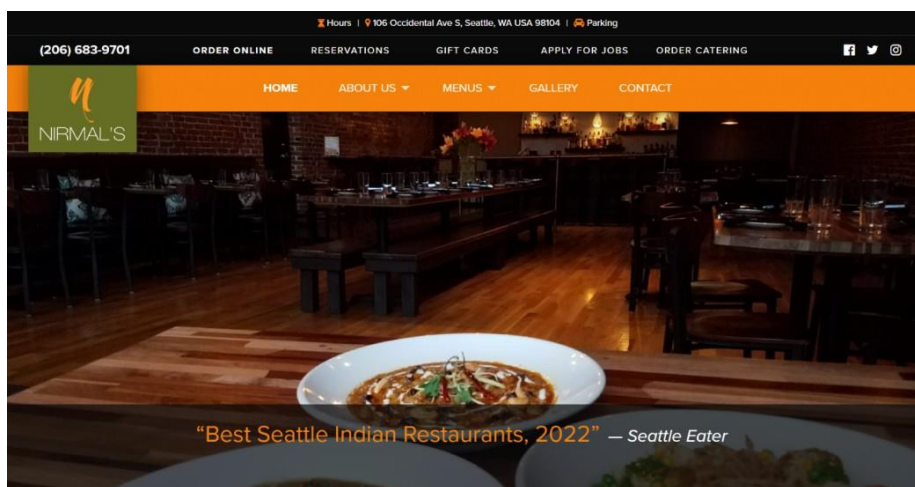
Hours | 106 Occidental Ave S, Seattle, WA USA 98104 | Parking

(206) 683-9701 ORDER ONLINE RESERVATIONS GIFT CARDS APPLY FOR JOBS ORDER CATERING

n
NIRMAL'S

HOME ABOUT US MENUS GALLERY CONTACT

"Best Seattle Indian Restaurants, 2022" — Seattle Eater